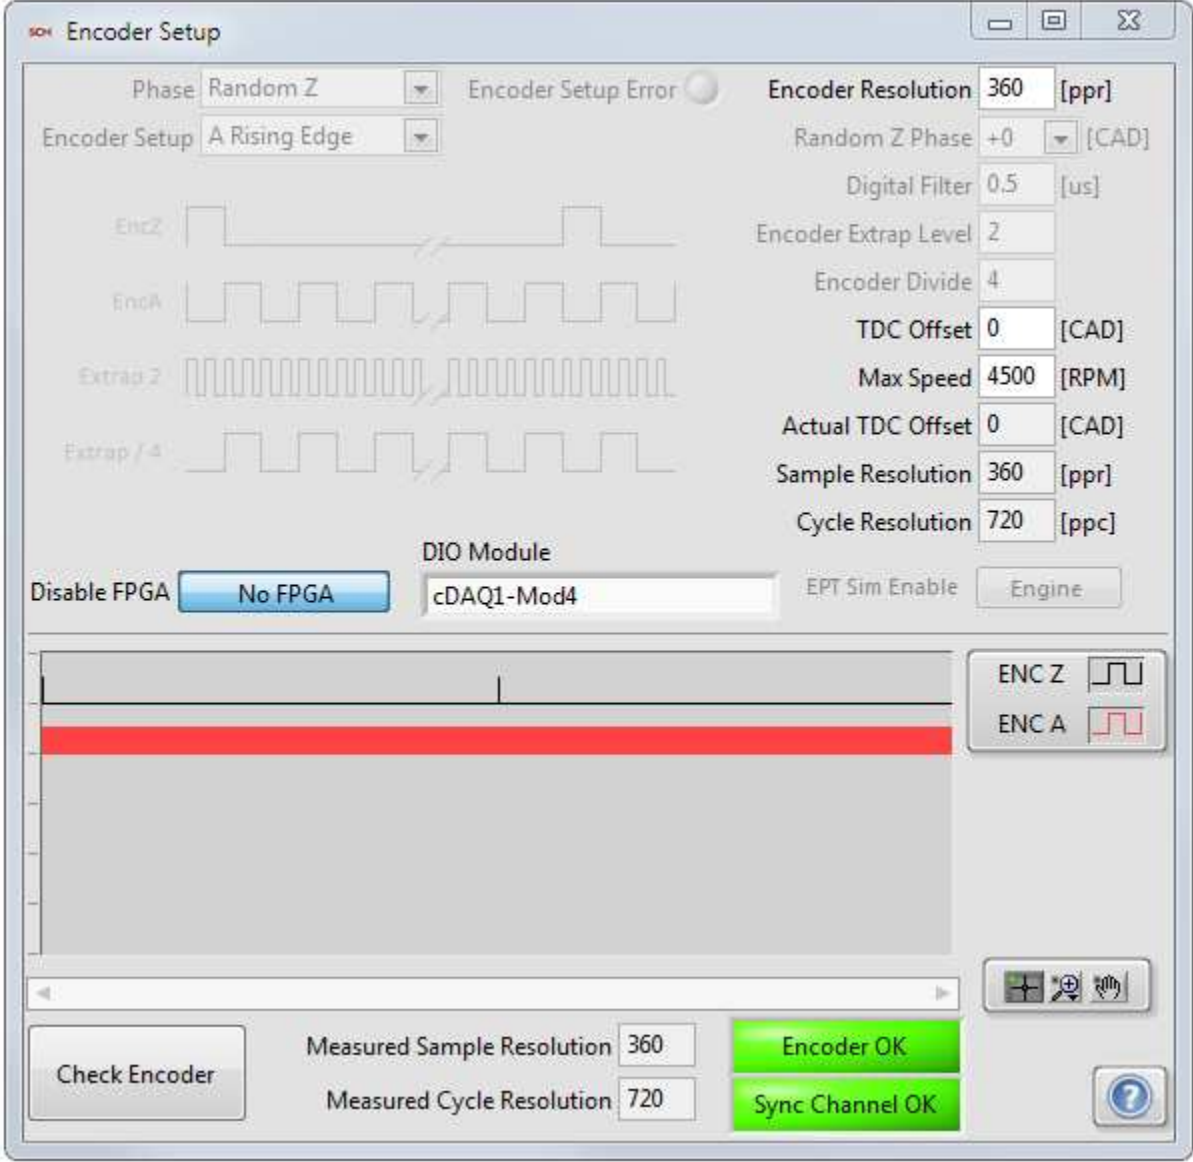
Encoder Setup

Phase Random Z
Encoder Setup A Rising Edge
Encoder Setup Error

Encoder Resolution 360 [ppr]
Random Z Phase +0 [CAD]
Digital Filter 0.5 [us]
Encoder Extrap Level 2
Encoder Divide 4
TDC Offset 0 [CAD]
Max Speed 4500 [RPM]
Actual TDC Offset 0 [CAD]
Sample Resolution 360 [ppr]
Cycle Resolution 720 [ppc]

EncZ
EncA
Extrap 2
Extrap / 4

DIO Module
Disable FPGA No FPGA
cDAQ1-Mod4
EPT Sim Enable Engine

ENC Z
ENC A

Check Encoder
Measured Sample Resolution 360
Measured Cycle Resolution 720
Encoder OK
Sync Channel OK